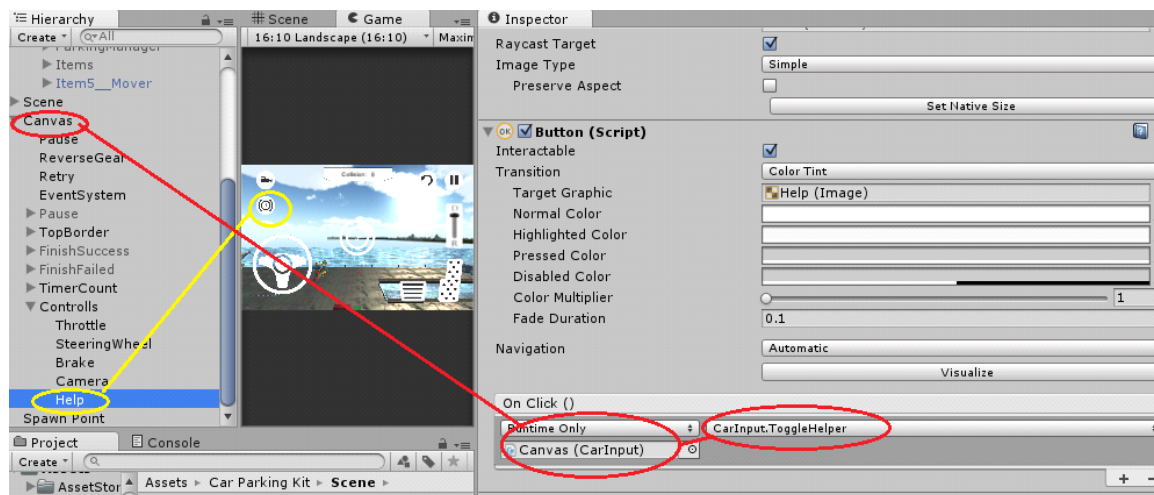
Hierarchy
Create
ParkingManager
Items
Item5__Mover
Scene
Canvas
Pause
ReverseGear
Retry
EventSystem
Pause
TopBorder
FinishSuccess
FinishFailed
TimerCount
Controlls
Throttle
SteeringWheel
Brake
Camera
Help
Spawn Point

Scene
Game
16:10 Landscape (16:10)
Maxim

Collision: 0

Inspector
Raycast Target
Image Type
Simple
Preserve Aspect
Set Native Size
Button (Script)
Interactable
Transition
Color Tint
Target Graphic
Help (Image)
Normal Color
Highlighted Color
Pressed Color
Disabled Color
Color Multiplier
1
Fade Duration
0.1
Navigation
Automatic
Visualize
On Click ()
Runtime Only
CarInput.ToggleHelper
Canvas (CarInput)

Project
Console
Create
Assets ► Car Parking Kit ► Scene ►
AssetStor